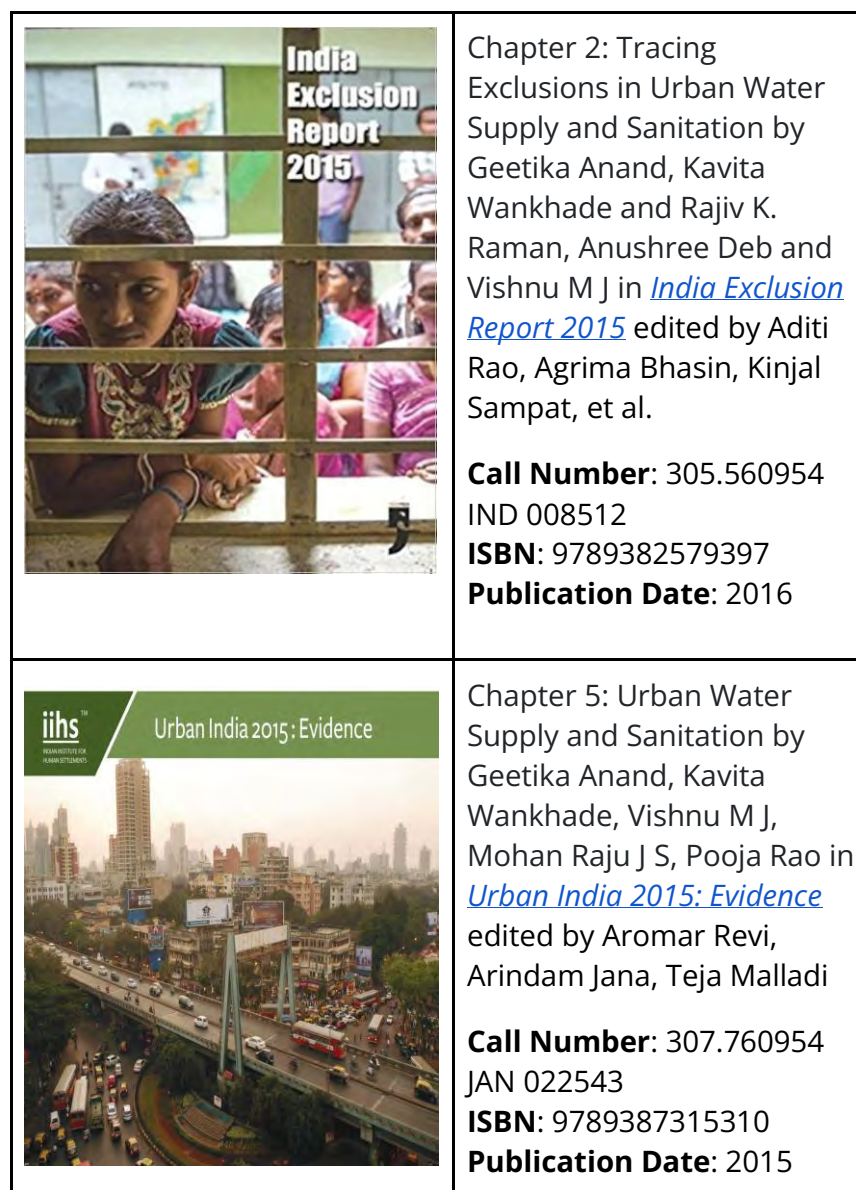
| | |
|---|---|
| India Exclusion Report 2015 | Chapter 2: Tracing Exclusions in Urban Water Supply and Sanitation by Geetika Anand, Kavita Wankhade and Rajiv K. Raman, Anushree Deb and Vishnu M J in *India Exclusion Report 2015* edited by Aditi Rao, Agrima Bhasin, Kinjal Sampat, et al.<br><br>**Call Number**: 305.560954 IND 008512<br>**ISBN**: 9789382579397<br>**Publication Date**: 2016 |
| iihs INDIAN INSTITUTE FOR HUMAN SETTLEMENTS Urban India 2015 : Evidence | Chapter 5: Urban Water Supply and Sanitation by Geetika Anand, Kavita Wankhade, Vishnu M J, Mohan Raju J S, Pooja Rao in *Urban India 2015: Evidence* edited by Aromar Revi, Arindam Jana, Teja Malladi<br><br>**Call Number**: 307.760954 JAN 022543<br>**ISBN**: 9789387315310<br>**Publication Date**: 2015 |